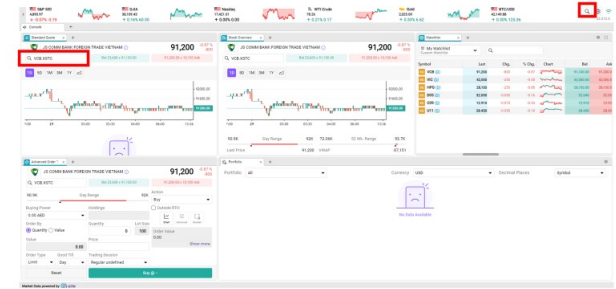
S&P 500
DJIA
Nasdaq
WTI Crude
Gold
BTCUSD

Standard Quote
JS COMM BANK FOREIGN TRADE VIETNAM
91,200
VCB.VSTC
1D 5D 1M 3M 1Y all

Stock Overview
JS COMM BANK FOREIGN TRADE VIETNAM
91,200
1D 5D 1M 3M 1Y all
Day Range
52 Wk Range
Last Price
91,200

Watchlist
My Watchlist
Symbol
Last
Chg.
% Chg.
Chart
Bid
VCB
91,200
VIC
HPG
SHS
SSI
VTT

Advanced Order
JS COMM BANK FOREIGN TRADE VIETNAM
91,200
VCB.VSTC
Buying Power
Holdings
Order By
Quantity
Value
Price
Order Type
LIMIT
Good Till
Day
Trading Session
Regular
Reset
Buy

Portfolio
Portfolio
All
Currency
USD
Decimal Places
Symbol
No data available

Market Data powered by